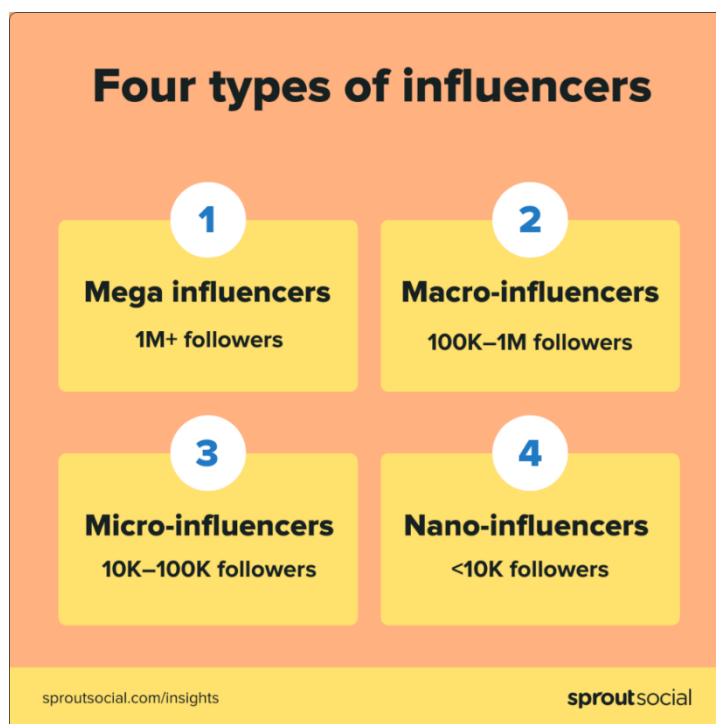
Four types of influencers

1
Mega influencers
1M+ followers

2
Macro-influencers
100K–1M followers

3
Micro-influencers
10K–100K followers

4
Nano-influencers
<10K followers

sproutsocial.com/insights

sproutsocial